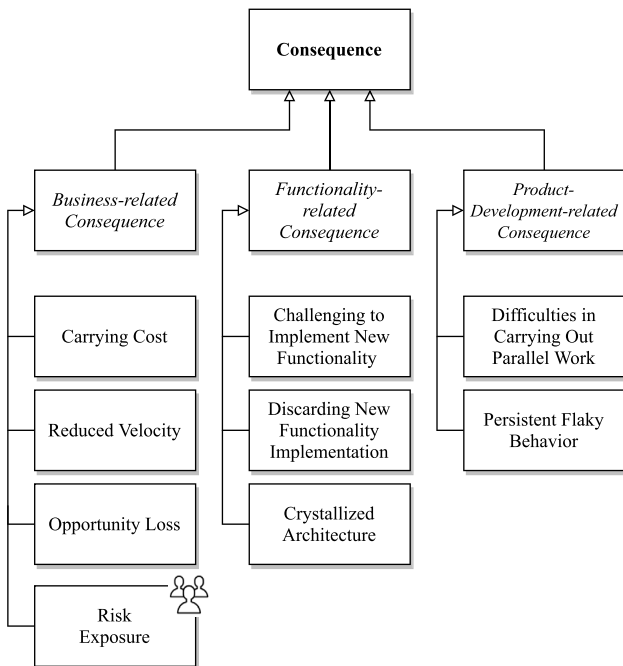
Consequence

Business-related Consequence

Carrying Cost

Reduced Velocity

Opportunity Loss

Risk Exposure

Functionality-related Consequence

Challenging to Implement New Functionality

Discarding New Functionality Implementation

Crystallized Architecture

Product-Development-related Consequence

Difficulties in Carrying Out Parallel Work

Persistent Flaky Behavior